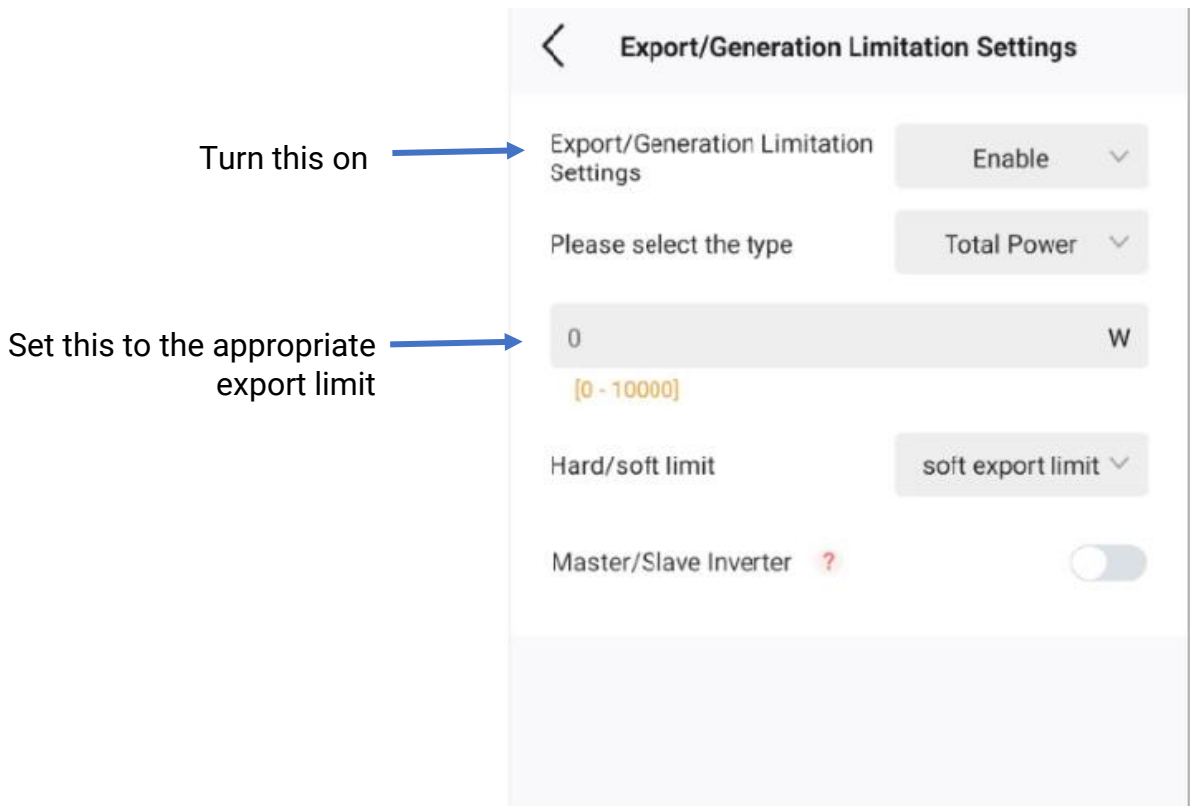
Export/Generation Limitation Settings

Turn this on

Export/Generation Limitation Settings

Enable

Please select the type

Total Power

Set this to the appropriate export limit

0

W

[0 - 10000]

Hard/soft limit

soft export limit

Master/Slave Inverter ?